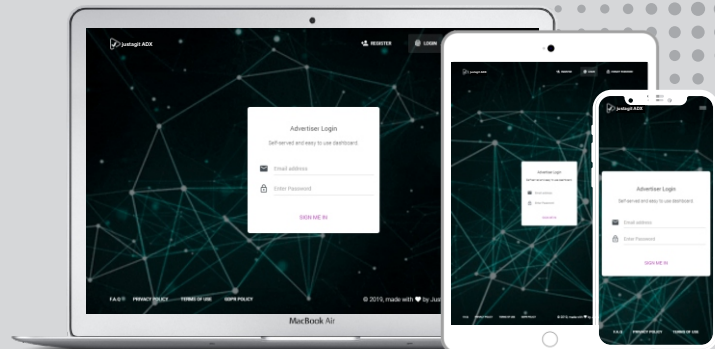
justagit ADX

REGISTER LOGIN

Advertiser Login

Self-served and easy to use dashboard

Email address

Enter Password

SIGN ME IN

F.A.Q PRIVACY POLICY TERMS OF USE GDPR POLICY

© 2019, made with ♥ by Jus

MacBook Air

justagit ADX

REGISTER LOGIN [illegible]

Advertiser Login

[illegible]

Email address

Enter Password

SIGN ME IN

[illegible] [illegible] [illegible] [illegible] © 2019, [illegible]

justagit ADX

Advertiser Login

Self-served and easy to use dashboard

Email address

Enter Password

SIGN ME IN

F.A.Q PRIVACY POLICY TERMS OF USE